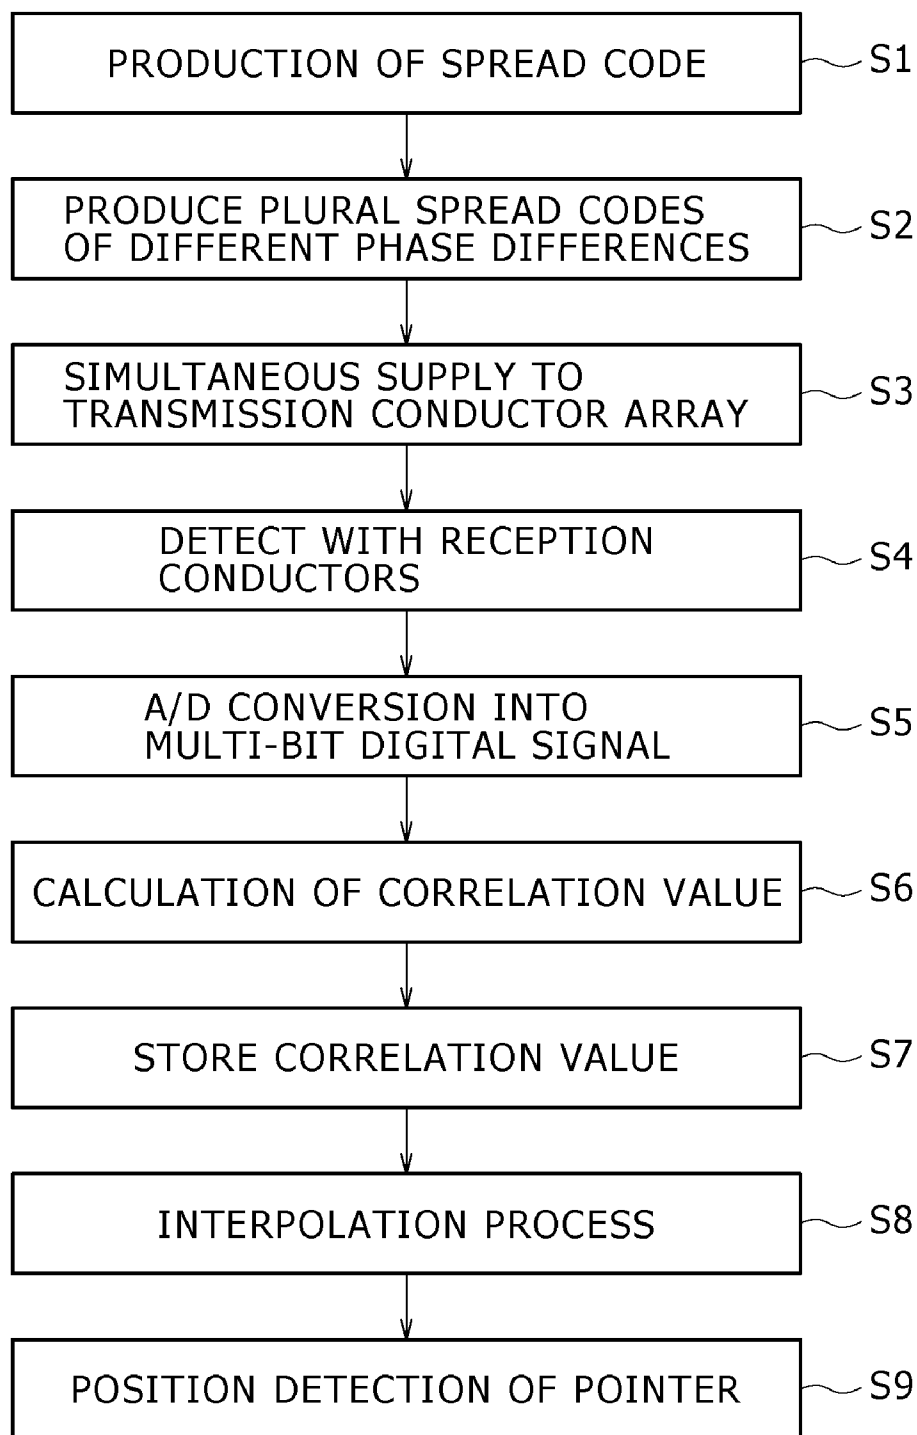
PRODUCTION OF SPREAD CODE
S1

PRODUCE PLURAL SPREAD CODES OF DIFFERENT PHASE DIFFERENCES
S2

SIMULTANEOUS SUPPLY TO TRANSMISSION CONDUCTOR ARRAY
S3

DETECT WITH RECEPTION CONDUCTORS
S4

A/D CONVERSION INTO MULTI-BIT DIGITAL SIGNAL
S5

CALCULATION OF CORRELATION VALUE
S6

STORE CORRELATION VALUE
S7

INTERPOLATION PROCESS
S8

POSITION DETECTION OF POINTER
S9